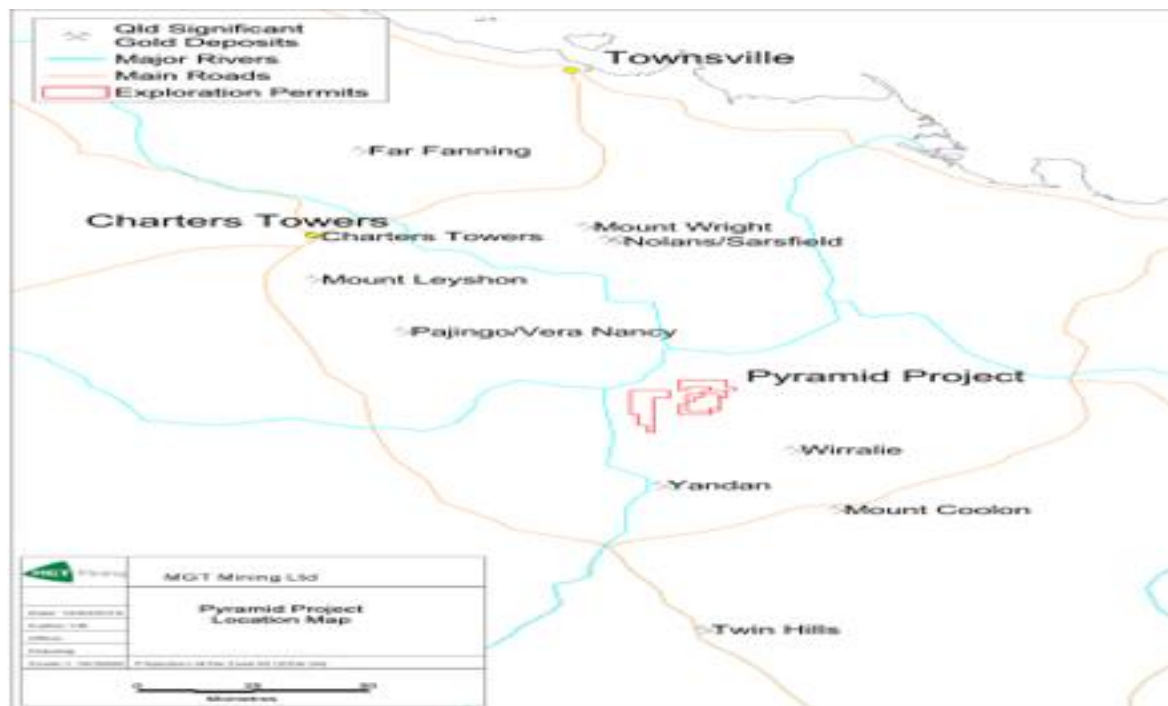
Qld Significant Gold Deposits
Major Rivers
Main Roads
Exploration Permits

Townsville

Far Fanning

Charters Towers
Charters Towers

Mount Wright
Nolans/Sarsfield

Mount Leyshon

Pajingo/Vera Nancy

Pyramid Project

Wirralie

Yandan

Mount Coolon

MGT Mining

MGT Mining Ltd

Pyramid Project
Location Map

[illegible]

Twin Hills

0 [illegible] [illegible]
Kilometres